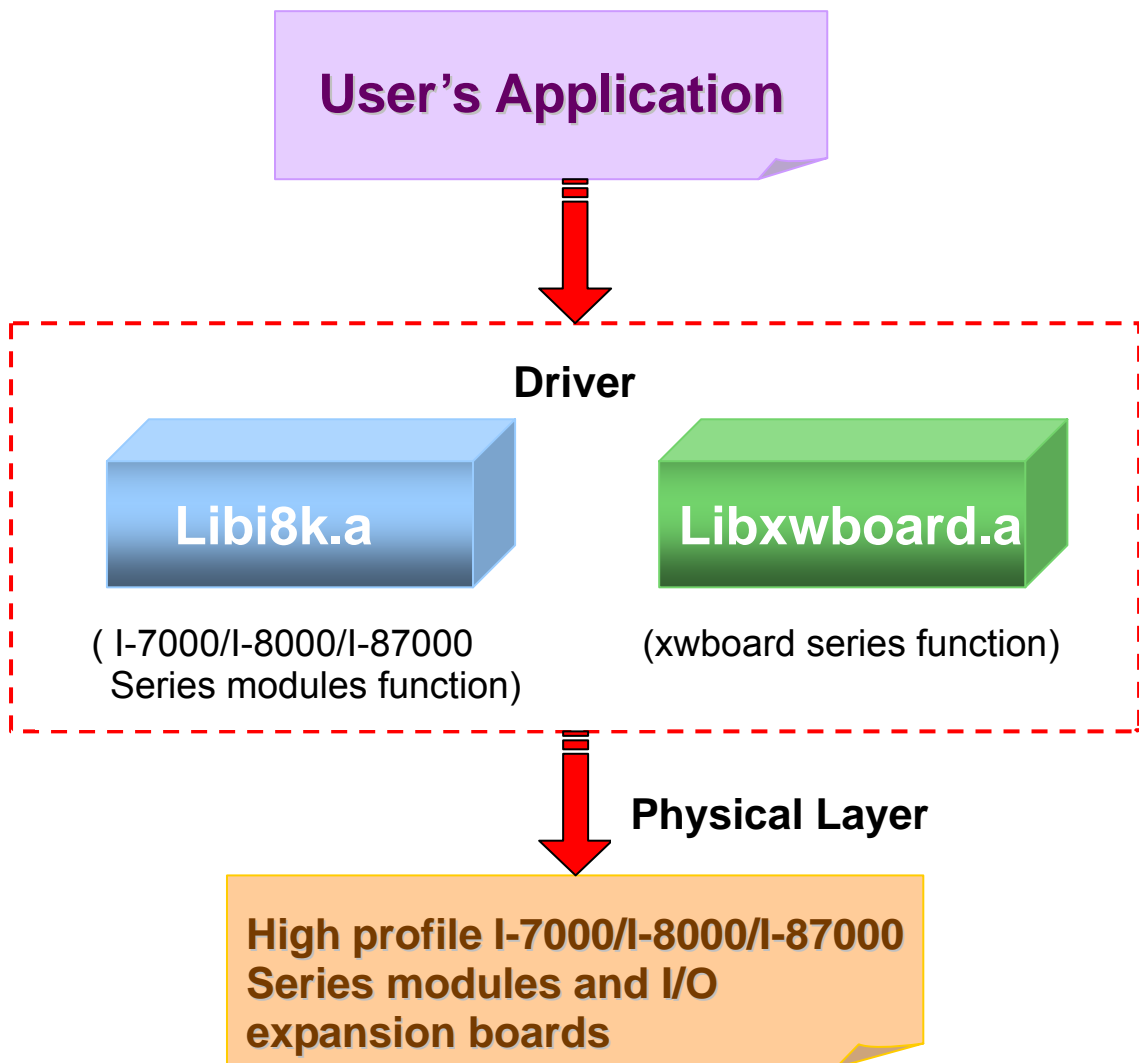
User's Application

Driver

Libi8k.a

Libxwboard.a

( I-7000/I-8000/I-87000 Series modules function)

(xwboard series function)

Physical Layer

High profile I-7000/I-8000/I-87000 Series modules and I/O expansion boards